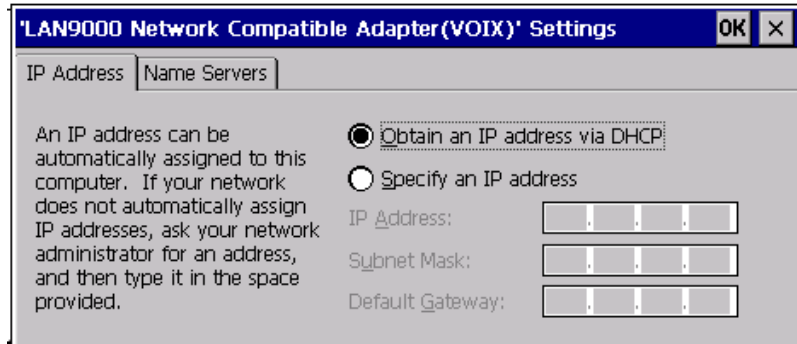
'LAN9000 Network Compatible Adapter(VOIX)' Settings

OK ×

IP Address | Name Servers

An IP address can be automatically assigned to this computer. If your network does not automatically assign IP addresses, ask your network administrator for an address, and then type it in the space provided.

Obtain an IP address via DHCP

Specify an IP address

IP Address: . . .

Subnet Mask: . . .

Default Gateway: . . .